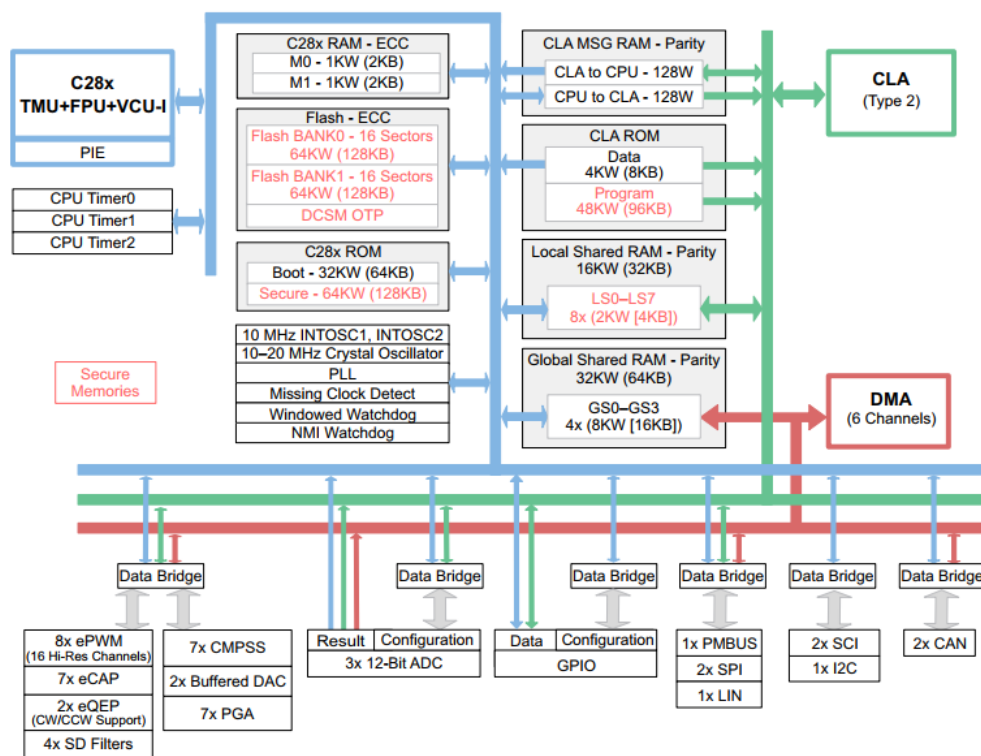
C28x
TMU+FPU+VCU-I
PIE

CPU Timer0
CPU Timer1
CPU Timer2

C28x RAM - ECC
M0 - 1KW (2KB)
M1 - 1KW (2KB)

Flash - ECC
Flash BANK0 - 16 Sectors 64KW (128KB)
Flash BANK1 - 16 Sectors 64KW (128KB)
DCSM OTP

C28x ROM
Boot - 32KW (64KB)
Secure - 64KW (128KB)

10 MHz INTOSC1, INTOSC2
10–20 MHz Crystal Oscillator
PLL
Missing Clock Detect
Windowed Watchdog
NMI Watchdog

Secure Memories

CLA MSG RAM - Parity
CLA to CPU - 128W
CPU to CLA - 128W

CLA ROM
Data
4KW (8KB)
Program
48KW (96KB)

Local Shared RAM - Parity
16KW (32KB)
LS0–LS7
8x (2KW [4KB])

Global Shared RAM - Parity
32KW (64KB)
GS0–GS3
4x (8KW [16KB])

CLA
(Type 2)

DMA
(6 Channels)

Data Bridge
Data Bridge
Data Bridge
Data Bridge
Data Bridge
Data Bridge

8x ePWM
(16 Hi-Res Channels)
7x eCAP
2x eQEP
(CW/CCW Support)
4x SD Filters

7x CMPSS
2x Buffered DAC
7x PGA

Result
Configuration
3x 12-Bit ADC

Data
Configuration
GPIO

1x PMBUS
2x SPI
1x LIN

2x SCI
1x I2C

2x CAN